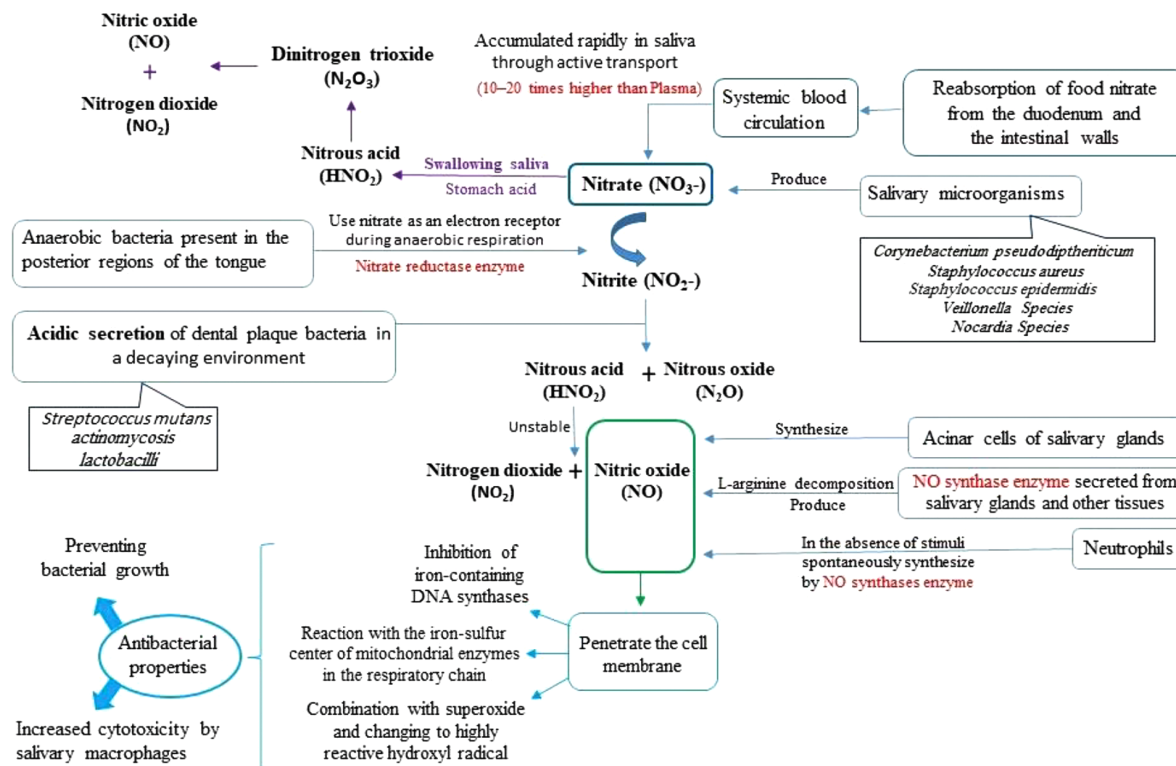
Nitric oxide (NO)
+
Nitrogen dioxide $(NO_2)$

Dinitrogen trioxide $(N_2O_3)$

Accumulated rapidly in saliva through active transport
(10–20 times higher than Plasma)

Systemic blood circulation

Reabsorption of food nitrate from the duodenum and the intestinal walls

Nitrous acid $(HNO_2)$

Swallowing saliva
Stomach acid

Nitrate $(NO_3$-)

Produce

Salivary microorganisms

Corynebacterium pseudodiptheriticum
Staphylococcus aureus
Staphylococcus epidermidis
Veillonella Species
Nocardia Species

Anaerobic bacteria present in the posterior regions of the tongue

Use nitrate as an electron receptor during anaerobic respiration
Nitrate reductase enzyme

Nitrite $(NO_2$-)

Acidic secretion of dental plaque bacteria in a decaying environment

Streptococcus mutans
actinomycosis
lactobacilli

Nitrous acid $(HNO_2)$ + Nitrous oxide $(N_2O)$

Unstable

Synthesize

Acinar cells of salivary glands

Nitrogen dioxide $(NO_2)$ + Nitric oxide (NO)

L-arginine decomposition
Produce

NO synthase enzyme secreted from salivary glands and other tissues

In the absence of stimuli spontaneously synthesize by NO synthases enzyme

Neutrophils

Preventing bacterial growth

Antibacterial properties

Increased cytotoxicity by salivary macrophages

Inhibition of iron-containing DNA synthases

Reaction with the iron-sulfur center of mitochondrial enzymes in the respiratory chain

Combination with superoxide and changing to highly reactive hydroxyl radical

Penetrate the cell membrane